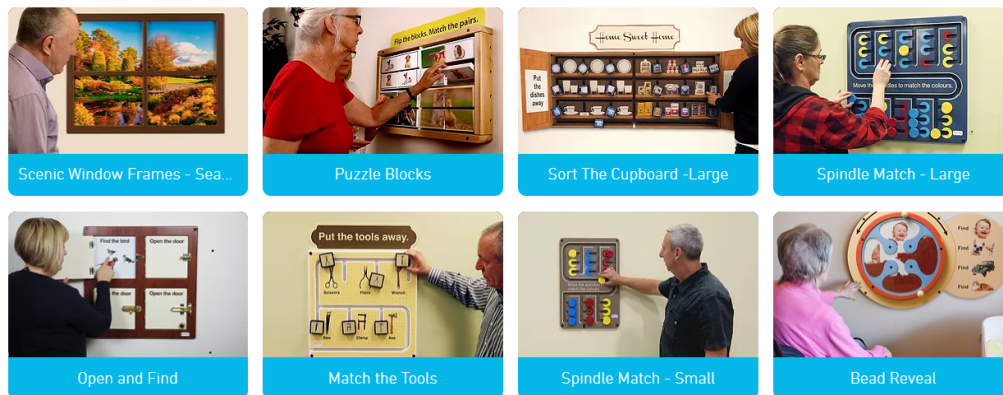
Scenic Window Frames - Sea...

Flip the blocks. Match the pairs.

Puzzle Blocks

Home Sweet Home

Put the dishes away

Sort The Cupboard -Large

Move the spindles to match the colours.

Spindle Match - Large

Find the bird

Open the door

Open the door

Open and Find

Put the tools away.

Scissors

Pliers

Wrench

Saw

Clamp

Axe

Match the Tools

Spindle Match - Small

Find

Find

Find

Bead Reveal